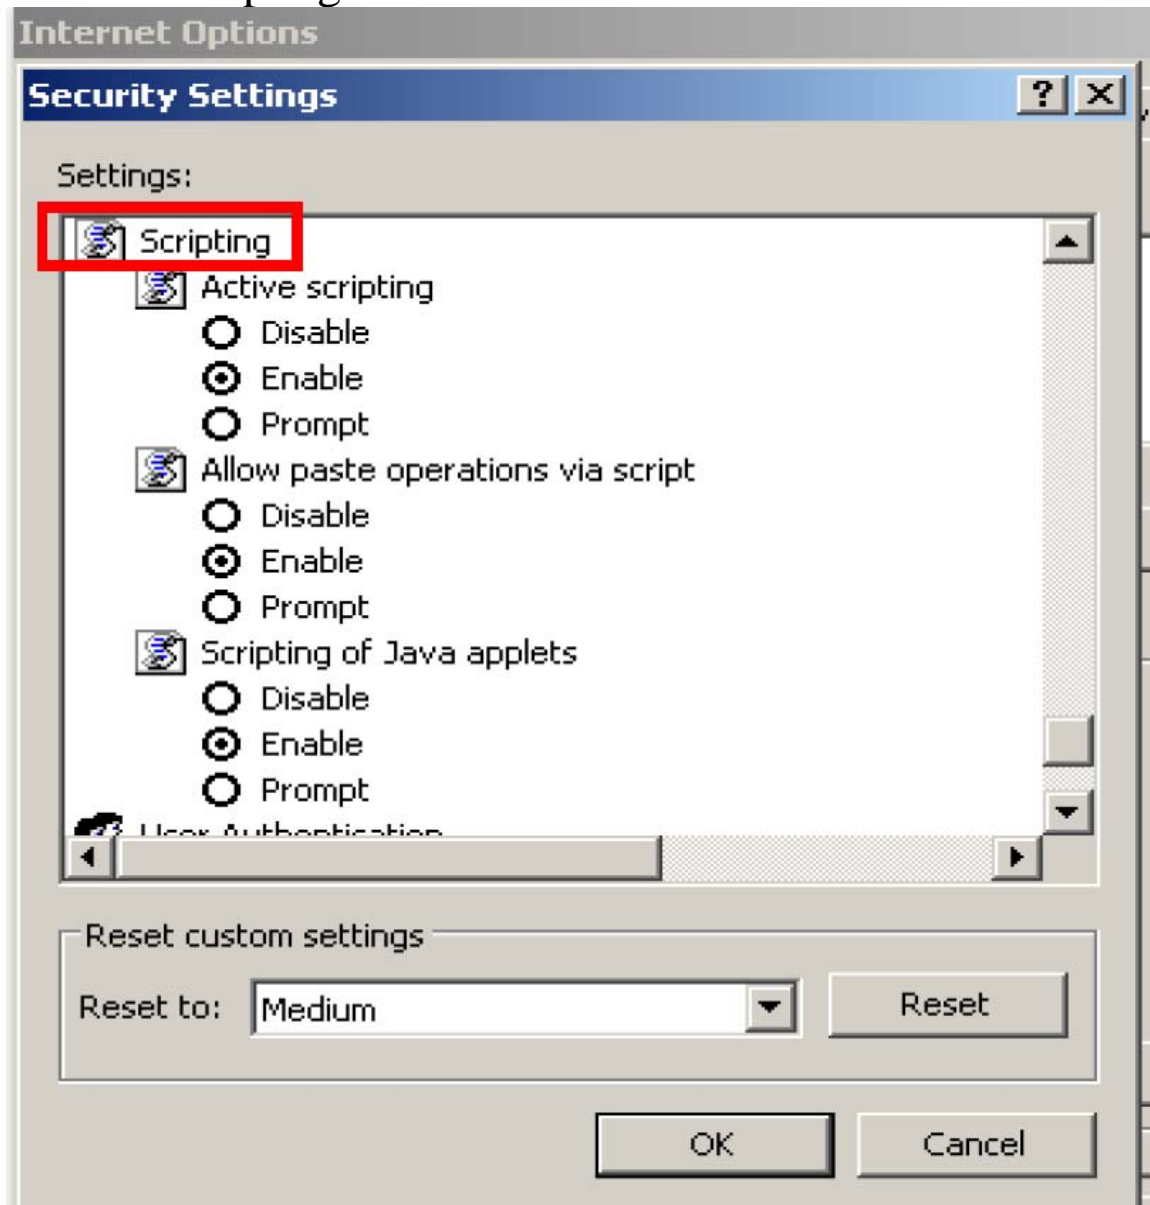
Internet Options

Security Settings

?

Settings:

Scripting

Active scripting

Disable

Enable

Prompt

Allow paste operations via script

Disable

Enable

Prompt

Scripting of Java applets

Disable

Enable

Prompt

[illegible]

Reset custom settings

Reset to: Medium

Reset

OK

Cancel